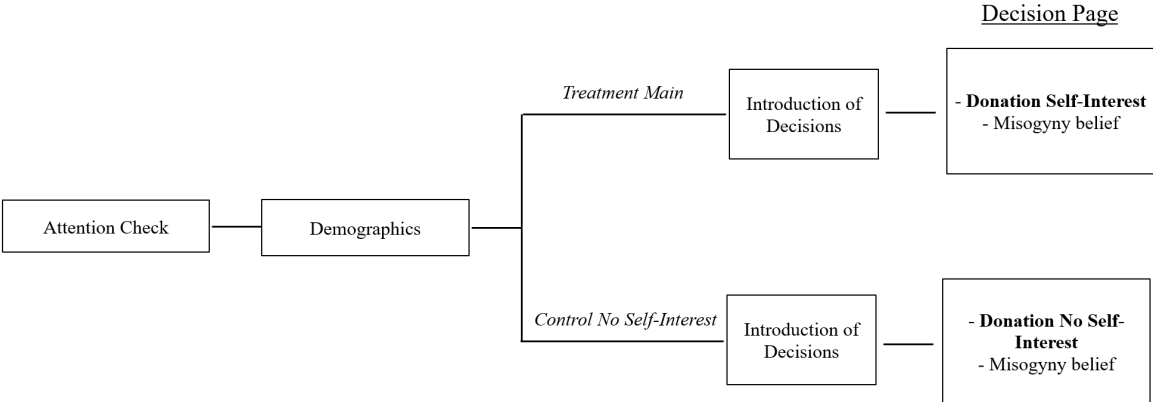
Decision Page

Attention Check

Demographics

Treatment Main

Introduction of Decisions

- **Donation Self-Interest**
- Misogyny belief

Control No Self-Interest

Introduction of Decisions

- **Donation No Self-Interest**
- Misogyny belief